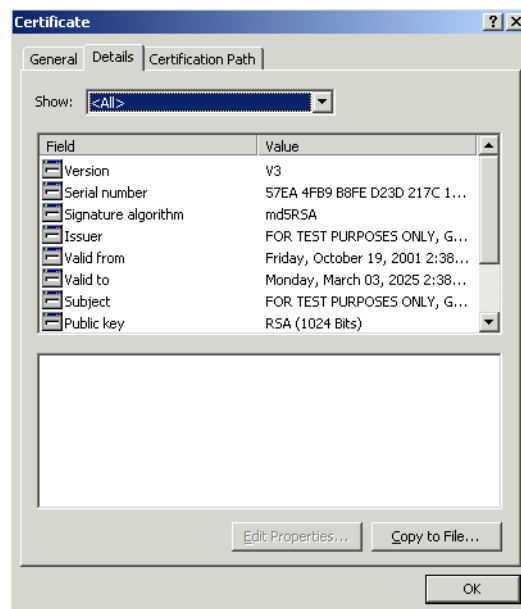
Certificate

?X

General | Details | Certification Path

Show: <All>

| Field | Value |
|---|---|
| Version | V3 |
| Serial number | 57EA 4FB9 B8FE D23D 217C 1... |
| Signature algorithm | md5RSA |
| Issuer | FOR TEST PURPOSES ONLY, G... |
| Valid from | Friday, October 19, 2001 2:38... |
| Valid to | Monday, March 03, 2025 2:38... |
| Subject | FOR TEST PURPOSES ONLY, G... |
| Public key | RSA (1024 Bits) |

Edit Properties...

Copy to File...

OK